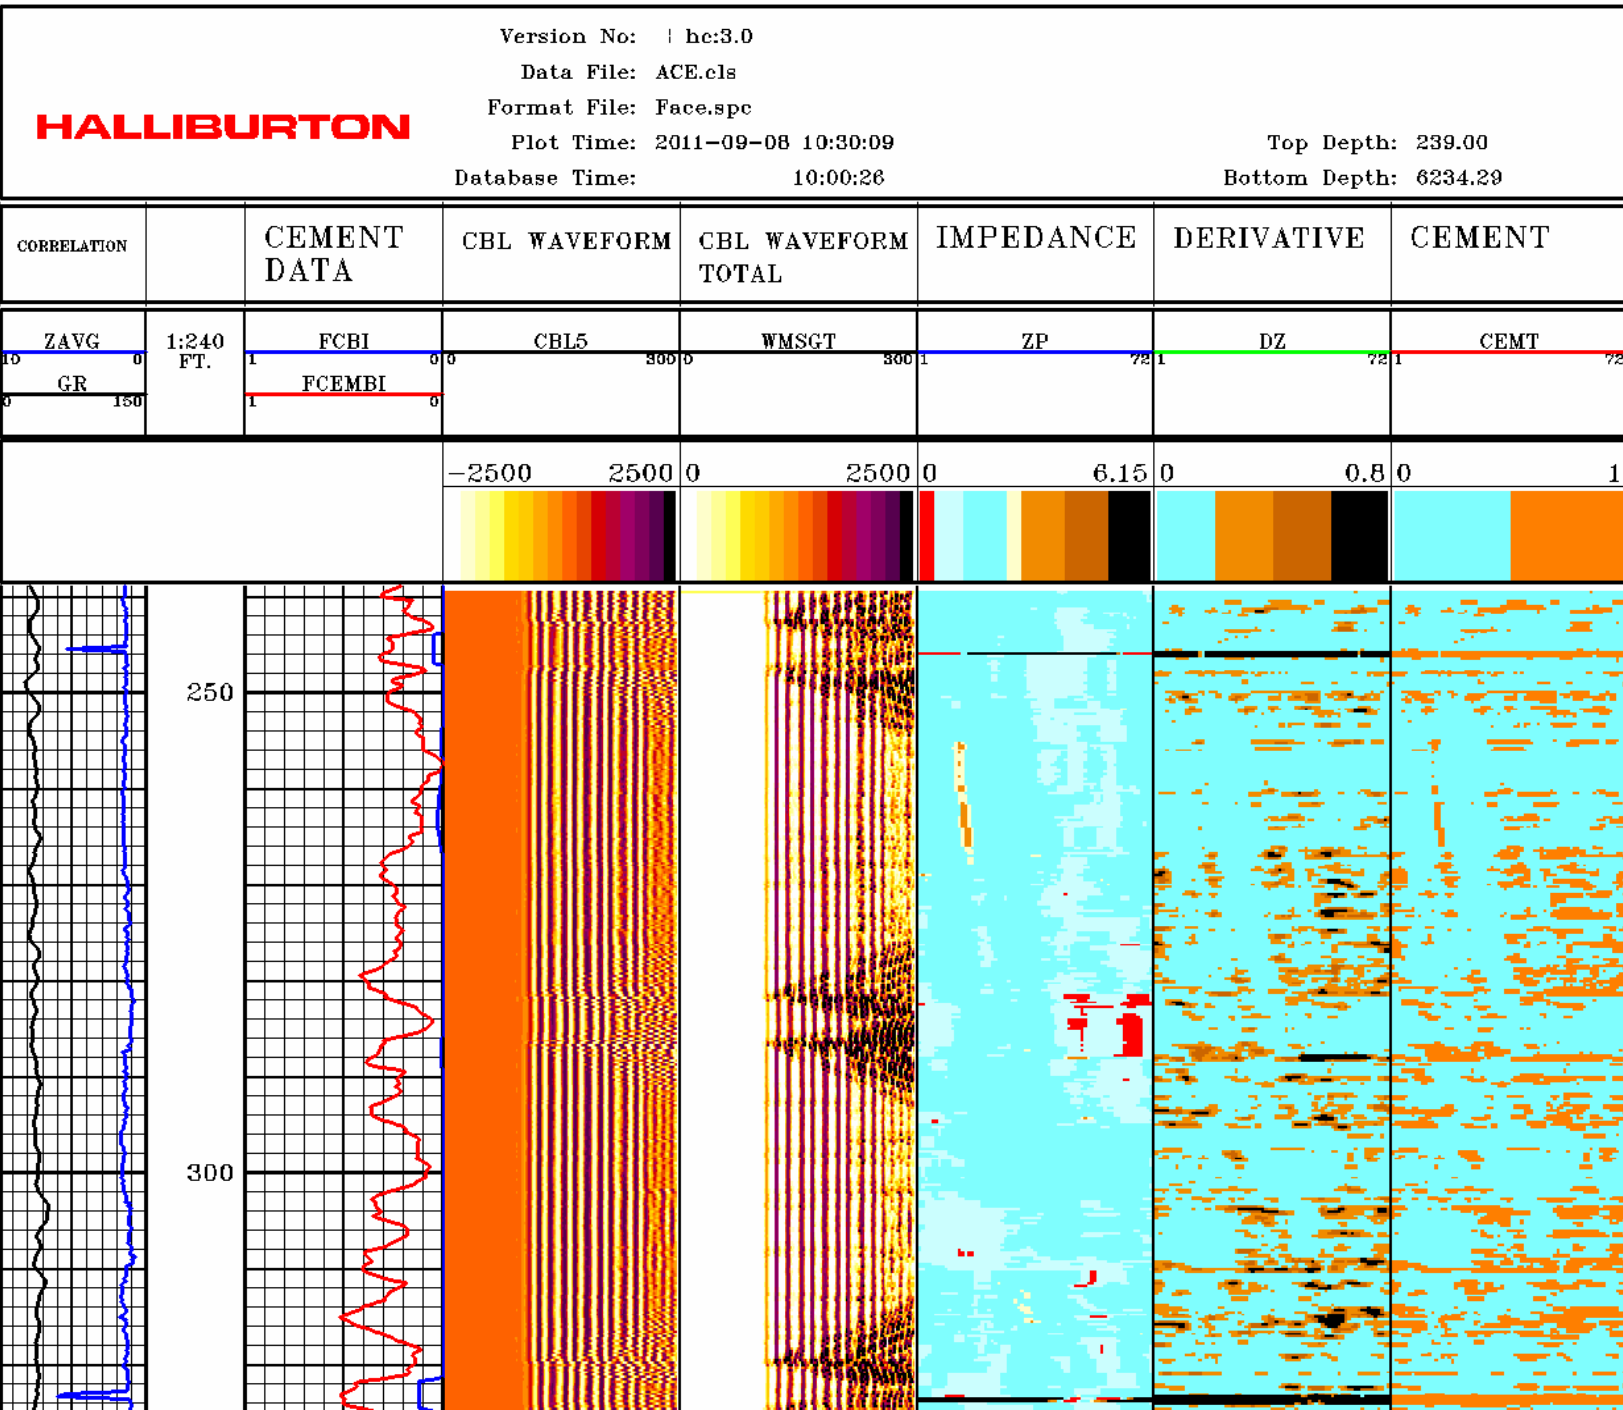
HALLIBURTON

Version No: ¦ hc:3.0
Data File: ACE.cls
Format File: Face.spc
Plot Time: 2011-09-08 10:30:09
Database Time: 10:00:26

Top Depth: 239.00
Bottom Depth: 6234.29

| CORRELATION | | CEMENT DATA | CBL WAVEFORM | CBL WAVEFORM TOTAL | IMPEDANCE | DERIVATIVE | CEMENT |
|---|---|---|---|---|---|---|---|
| ZAVG 10 0 GR 0 150 | 1:240 FT. | FCBI 1 0 FCEMBI 1 0 | CBL5 0 300 | WMSGT 0 300 | ZP 1 72 | DZ 1 72 | CEMT 1 72 |
| | | | -2500 2500 | 0 2500 | 0 6.15 | 0 0.8 | 0 1 |

250

300